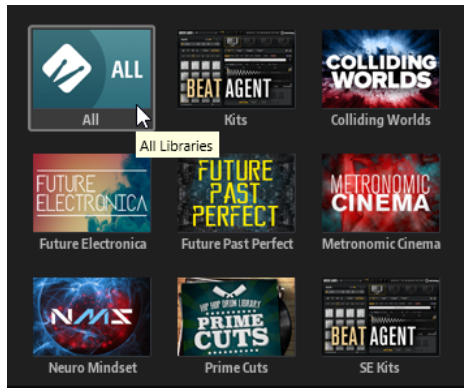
ALL

All

All Libraries

BEAT AGENT

Kits

COLLIDING WORLDS

Colliding Worlds

FUTURE ELECTRONICA

Future Electronica

FUTURE PAST PERFECT

Future Past Perfect

METRONOMIC CINEMA

Metronomic Cinema

NMS

Neuro Mindset

HIP HOP DRUM LIBRARY PRIME CUTS

Prime Cuts

BEAT AGENT

SE Kits